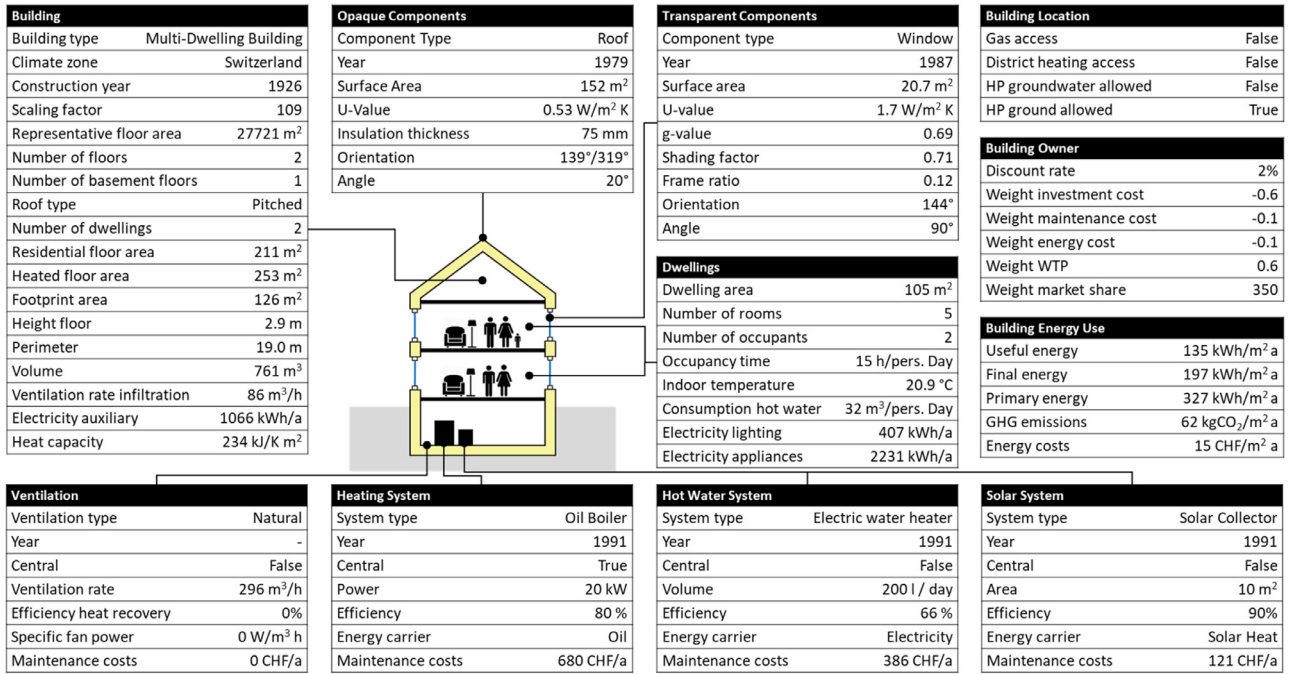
| Building | |
|---|---|
| Building type | Multi-Dwelling Building |
| Climate zone | Switzerland |
| Construction year | 1926 |
| Scaling factor | 109 |
| Representative floor area | 27721 $m^2$ |
| Number of floors | 2 |
| Number of basement floors | 1 |
| Roof type | Pitched |
| Number of dwellings | 2 |
| Residential floor area | 211 $m^2$ |
| Heated floor area | 253 $m^2$ |
| Footprint area | 126 $m^2$ |
| Height floor | 2.9 m |
| Perimeter | 19.0 m |
| Volume | 761 $m^3$ |
| Ventilation rate infiltration | 86 $m^3/h$ |
| Electricity auxiliary | 1066 kWh/a |
| Heat capacity | 234 kJ/K $m^2$ |

| Opaque Components | |
|---|---|
| Component Type | Roof |
| Year | 1979 |
| Surface Area | 152 $m^2$ |
| U-Value | 0.53 W/$m^2$ K |
| Insulation thickness | 75 mm |
| Orientation | 139°/319° |
| Angle | 20° |

| Transparent Components | |
|---|---|
| Component type | Window |
| Year | 1987 |
| Surface area | 20.7 $m^2$ |
| U-value | 1.7 W/$m^2$ K |
| g-value | 0.69 |
| Shading factor | 0.71 |
| Frame ratio | 0.12 |
| Orientation | 144° |
| Angle | 90° |

| Dwellings | |
|---|---|
| Dwelling area | 105 $m^2$ |
| Number of rooms | 5 |
| Number of occupants | 2 |
| Occupancy time | 15 h/pers. Day |
| Indoor temperature | 20.9 °C |
| Consumption hot water | 32 $m^3$/pers. Day |
| Electricity lighting | 407 kWh/a |
| Electricity appliances | 2231 kWh/a |

| Building Location | |
|---|---|
| Gas access | False |
| District heating access | False |
| HP groundwater allowed | False |
| HP ground allowed | True |

| Building Owner | |
|---|---|
| Discount rate | 2% |
| Weight investment cost | -0.6 |
| Weight maintenance cost | -0.1 |
| Weight energy cost | -0.1 |
| Weight WTP | 0.6 |
| Weight market share | 350 |

| Building Energy Use | |
|---|---|
| Useful energy | 135 kWh/$m^2$ a |
| Final energy | 197 kWh/$m^2$ a |
| Primary energy | 327 kWh/$m^2$ a |
| GHG emissions | 62 $kgCO_2/m^2$ a |
| Energy costs | 15 CHF/$m^2$ a |

| Ventilation | |
|---|---|
| Ventilation type | Natural |
| Year | - |
| Central | False |
| Ventilation rate | 296 $m^3/h$ |
| Efficiency heat recovery | 0% |
| Specific fan power | 0 W/$m^3$ h |
| Maintenance costs | 0 CHF/a |

| Heating System | |
|---|---|
| System type | Oil Boiler |
| Year | 1991 |
| Central | True |
| Power | 20 kW |
| Efficiency | 80 % |
| Energy carrier | Oil |
| Maintenance costs | 680 CHF/a |

| Hot Water System | |
|---|---|
| System type | Electric water heater |
| Year | 1991 |
| Central | False |
| Volume | 200 l / day |
| Efficiency | 66 % |
| Energy carrier | Electricity |
| Maintenance costs | 386 CHF/a |

| Solar System | |
|---|---|
| System type | Solar Collector |
| Year | 1991 |
| Central | False |
| Area | 10 $m^2$ |
| Efficiency | 90% |
| Energy carrier | Solar Heat |
| Maintenance costs | 121 CHF/a |